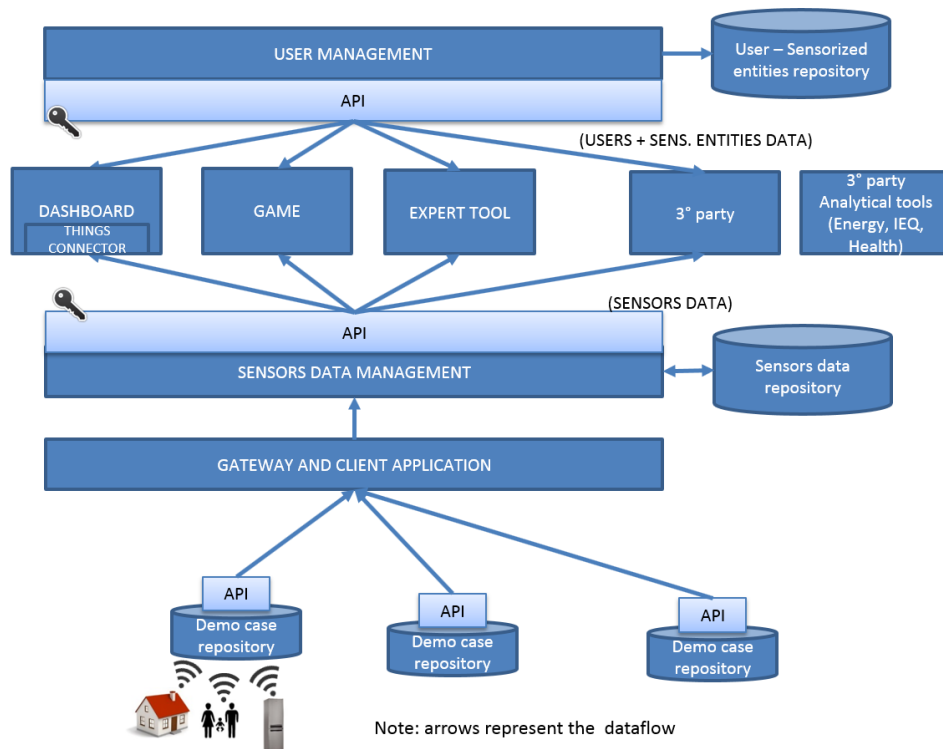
USER MANAGEMENT

API

User – Sensorized entities repository

(USERS + SENS. ENTITIES DATA)

DASHBOARD

THINGS CONNECTOR

GAME

EXPERT TOOL

3° party

3° party Analytical tools (Energy, IEQ, Health)

(SENSORS DATA)

API

SENSORS DATA MANAGEMENT

Sensors data repository

GATEWAY AND CLIENT APPLICATION

API

Demo case repository

API

Demo case repository

API

Demo case repository

Note: arrows represent the dataflow